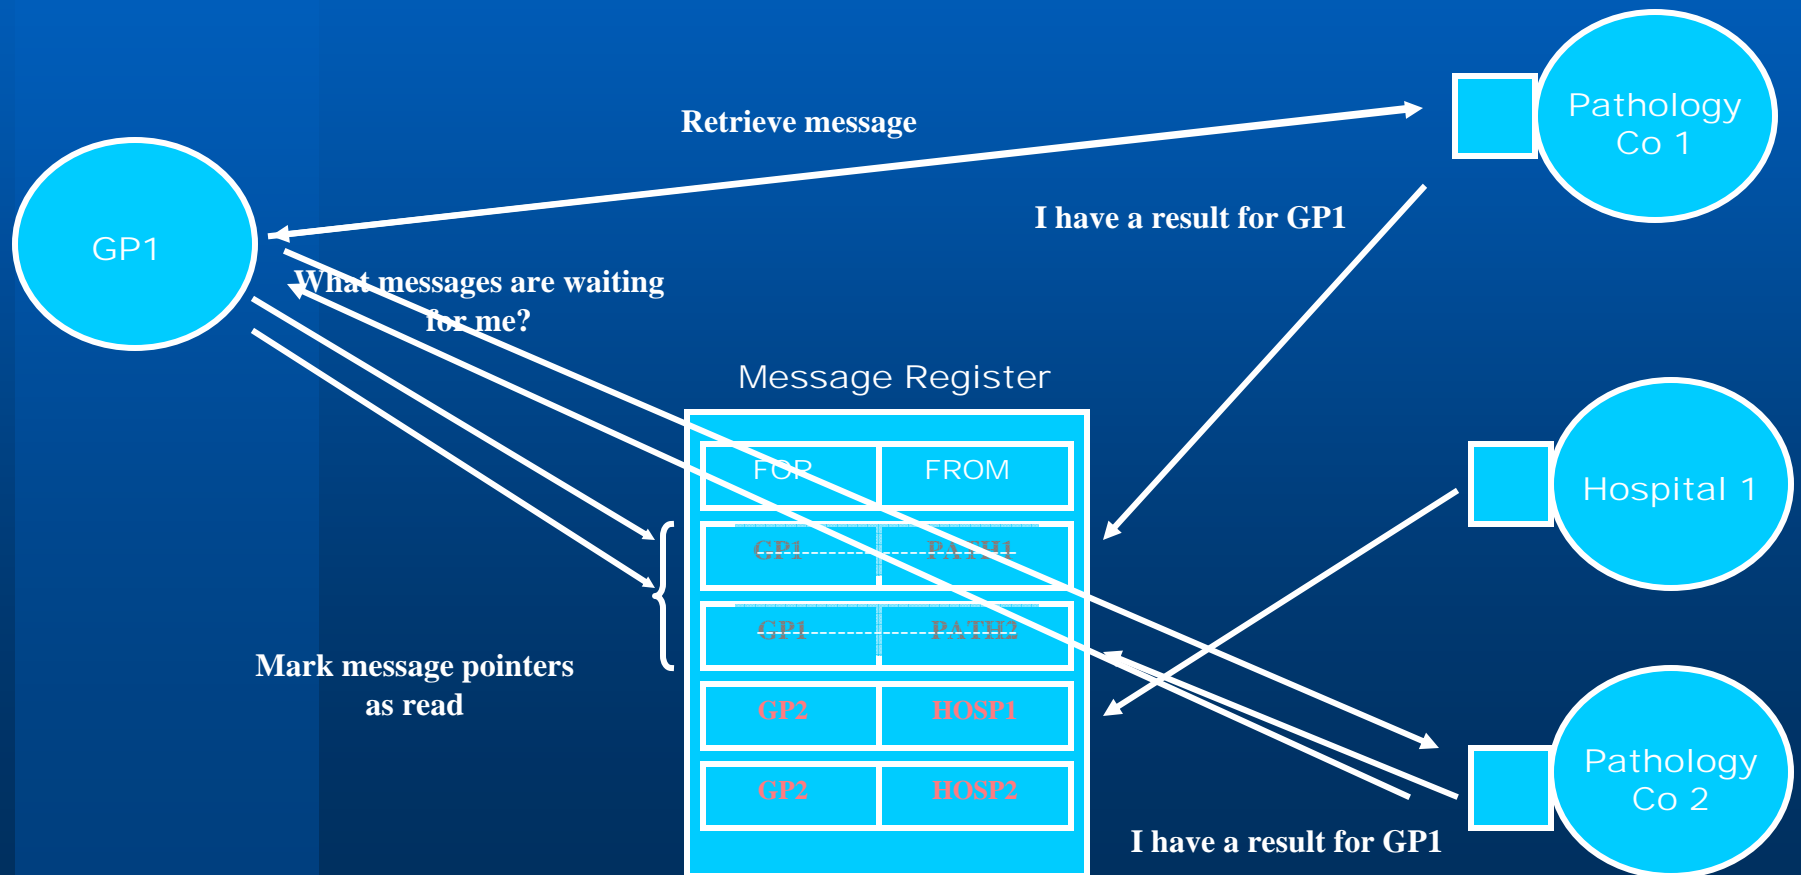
Retrieve message

Pathology Co 1

GP1

I have a result for GP1

What messages are waiting for me?

Message Register

| FOR | FROM |
|---|---|
| GP1 | PATH1 |
| GP1 | PATH2 |
| GP2 | HOSP1 |
| GP2 | HOSP2 |

Hospital 1

Mark message pointers as read

Pathology Co 2

I have a result for GP1